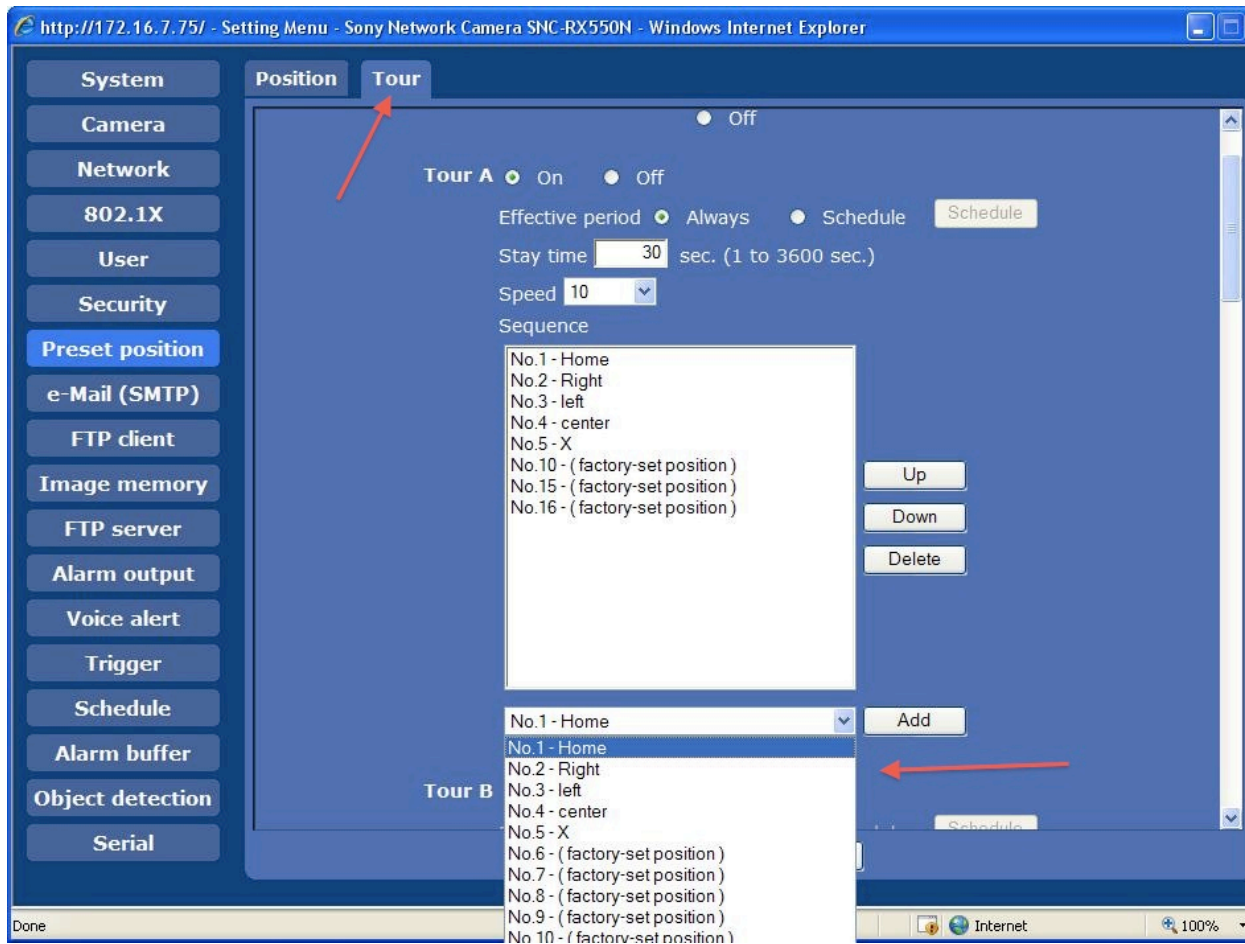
http://172.16.7.75/ - Setting Menu - Sony Network Camera SNC-RX550N - Windows Internet Explorer

System
Camera
Network
802.1X
User
Security
Preset position
e-Mail (SMTP)
FTP client
Image memory
FTP server
Alarm output
Voice alert
Trigger
Schedule
Alarm buffer
Object detection
Serial

Position
Tour

Off

Tour A On Off
Effective period Always Schedule Schedule
Stay time 30 sec. (1 to 3600 sec.)
Speed 10
Sequence
No.1 - Home
No.2 - Right
No.3 - left
No.4 - center
No.5 - X
No.10 - ( factory-set position )
No.15 - ( factory-set position )
No.16 - ( factory-set position )

Up
Down
Delete

No.1 - Home
Add

No.1 - Home
No.2 - Right
No.3 - left
No.4 - center
No.5 - X
No.6 - ( factory-set position )
No.7 - ( factory-set position )
No.8 - ( factory-set position )
No.9 - ( factory-set position )
No.10 - ( factory-set position )

Tour B
Schedule

Done
Internet
100%